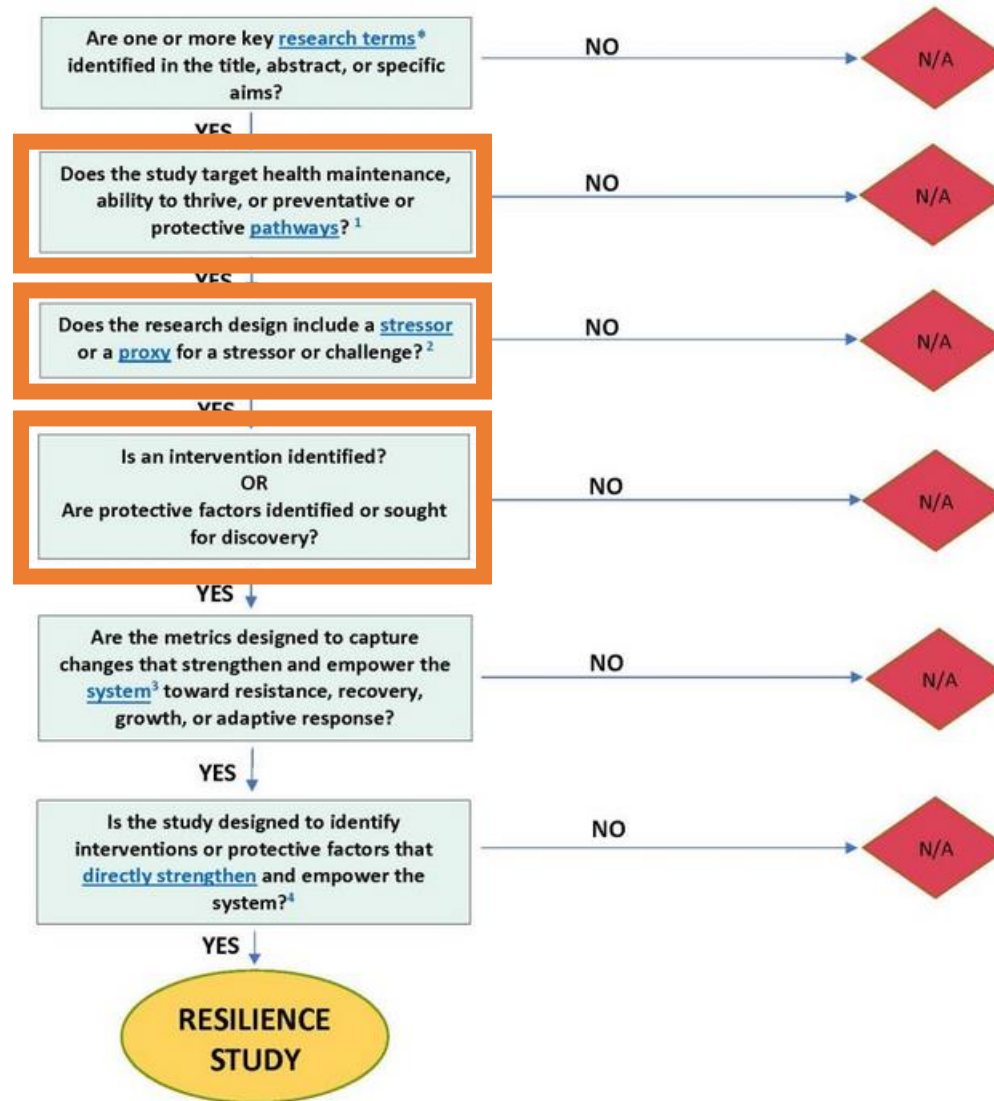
Are one or more key research terms* identified in the title, abstract, or specific aims?

NO

N/A

YES

Does the study target health maintenance, ability to thrive, or preventative or protective pathways? $^1$

NO

N/A

YES

Does the research design include a stressor or a proxy for a stressor or challenge? $^2$

NO

N/A

YES

Is an intervention identified?
OR
Are protective factors identified or sought for discovery?

NO

N/A

YES

Are the metrics designed to capture changes that strengthen and empower the system$^3$ toward resistance, recovery, growth, or adaptive response?

NO

N/A

YES

Is the study designed to identify interventions or protective factors that directly strengthen and empower the system?$^4$

NO

N/A

YES

RESILIENCE STUDY